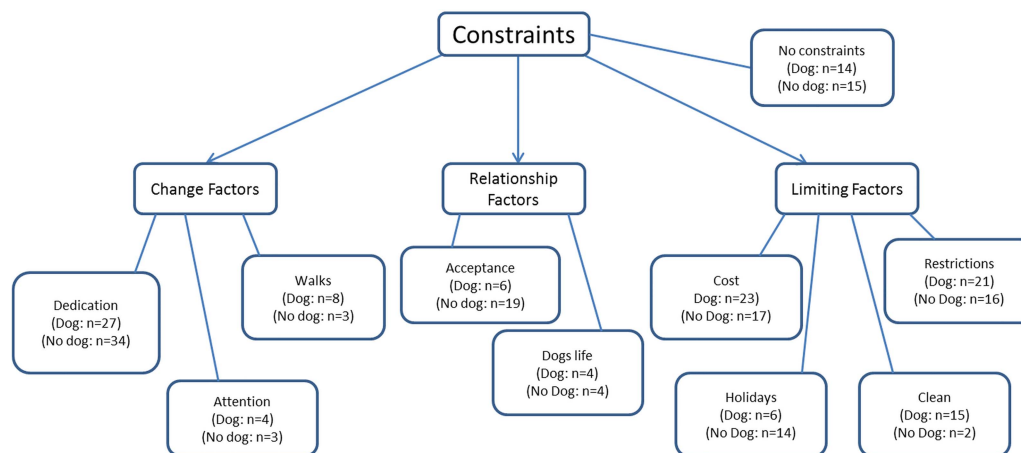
Constraints

No constraints
(Dog: n=14)
(No dog: n=15)

Change Factors

Relationship Factors

Limiting Factors

Dedication
(Dog: n=27)
(No dog: n=34)

Attention
(Dog: n=4)
(No dog: n=3)

Walks
(Dog: n=8)
(No dog: n=3)

Acceptance
(Dog: n=6)
(No dog: n=19)

Dogs life
(Dog: n=4)
(No Dog: n=4)

Cost
Dog: n=23)
(No Dog: n=17)

Holidays
(Dog: n=6)
(No Dog: n=14)

Clean
(Dog: n=15)
(No Dog: n=2)

Restrictions
(Dog: n=21)
(No Dog: n=16)